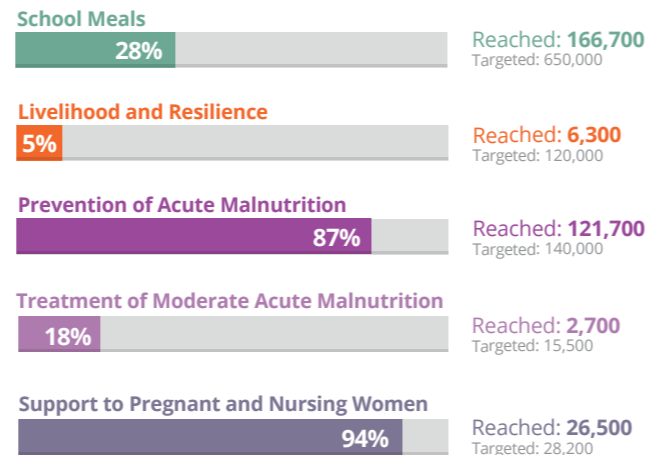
School Meals
28%
Reached: 166,700
Targeted: 650,000

Livelihood and Resilience
5%
Reached: 6,300
Targeted: 120,000

Prevention of Acute Malnutrition
87%
Reached: 121,700
Targeted: 140,000

Treatment of Moderate Acute Malnutrition
18%
Reached: 2,700
Targeted: 15,500

Support to Pregnant and Nursing Women
94%
Reached: 26,500
Targeted: 28,200